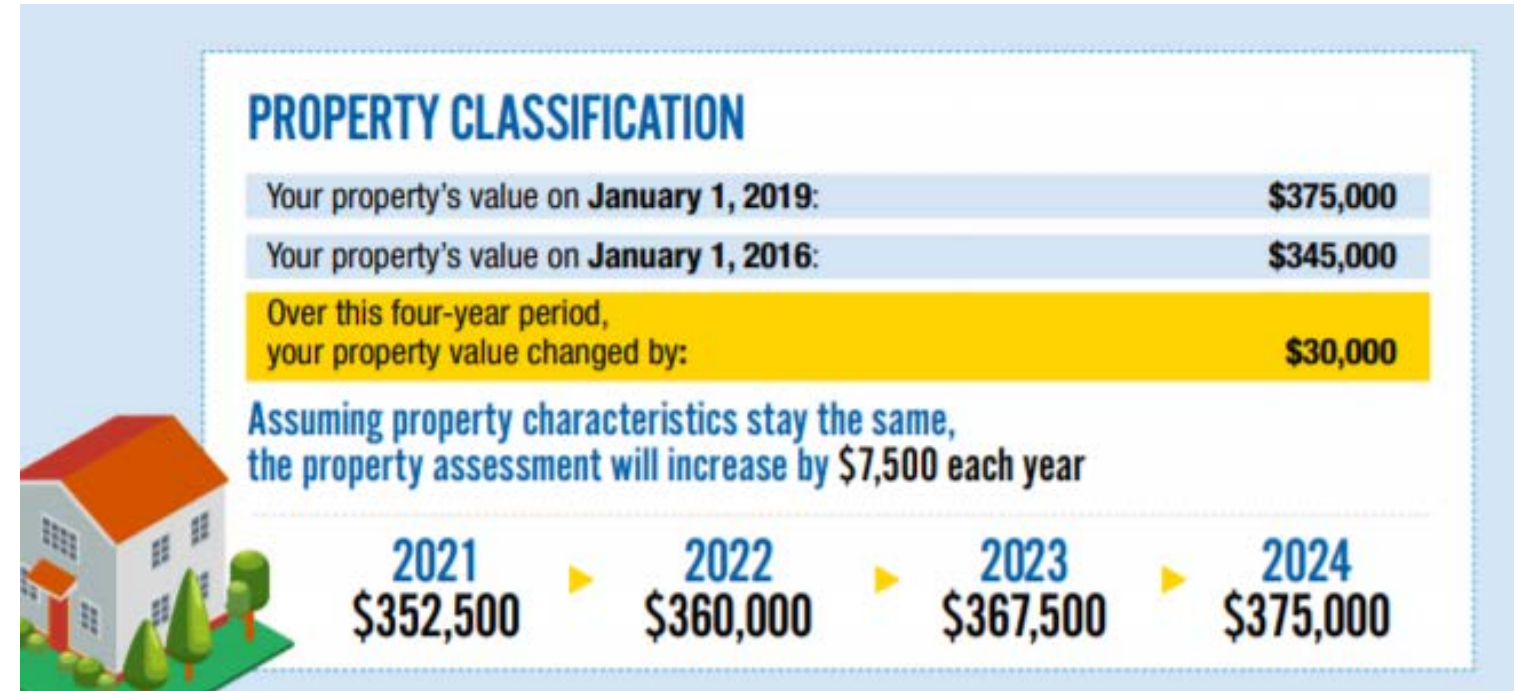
PROPERTY CLASSIFICATION

| Your property's value on **January 1, 2019**: | $375,000 |
|---|---|
| Your property's value on **January 1, 2016**: | $345,000 |
| Over this four-year period, your property value changed by: | $30,000 |

Assuming property characteristics stay the same, the property assessment will increase by $7,500 each year

2021 $352,500 ▸ 2022 $360,000 ▸ 2023 $367,500 ▸ 2024 $375,000